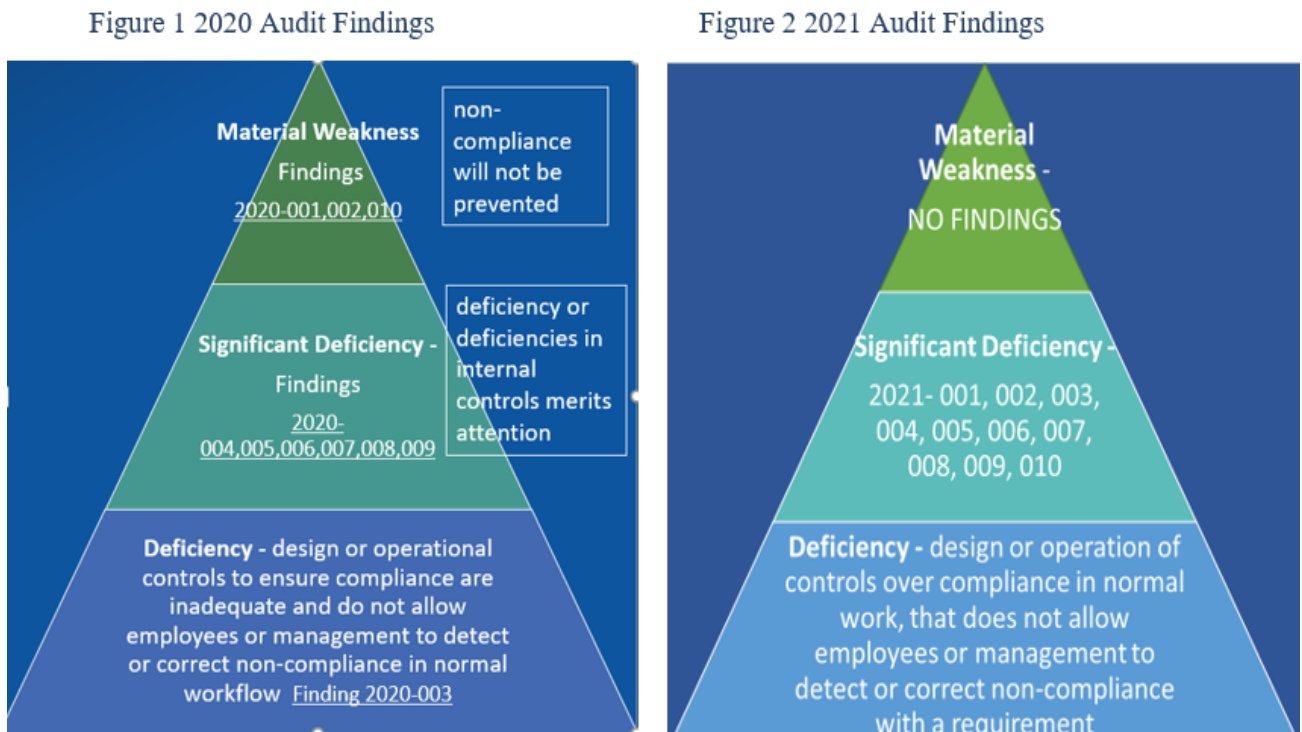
Figure 1 2020 Audit Findings

Material Weakness
Findings
2020-001,002,010

non-compliance will not be prevented

Significant Deficiency -
Findings
2020-004,005,006,007,008,009

deficiency or deficiencies in internal controls merits attention

Deficiency - design or operational controls to ensure compliance are inadequate and do not allow employees or management to detect or correct non-compliance in normal workflow Finding 2020-003

Figure 2 2021 Audit Findings

Material Weakness -
NO FINDINGS

Significant Deficiency -
2021- 001, 002, 003, 004, 005, 006, 007, 008, 009, 010

Deficiency - design or operation of controls over compliance in normal work, that does not allow employees or management to detect or correct non-compliance with a requirement